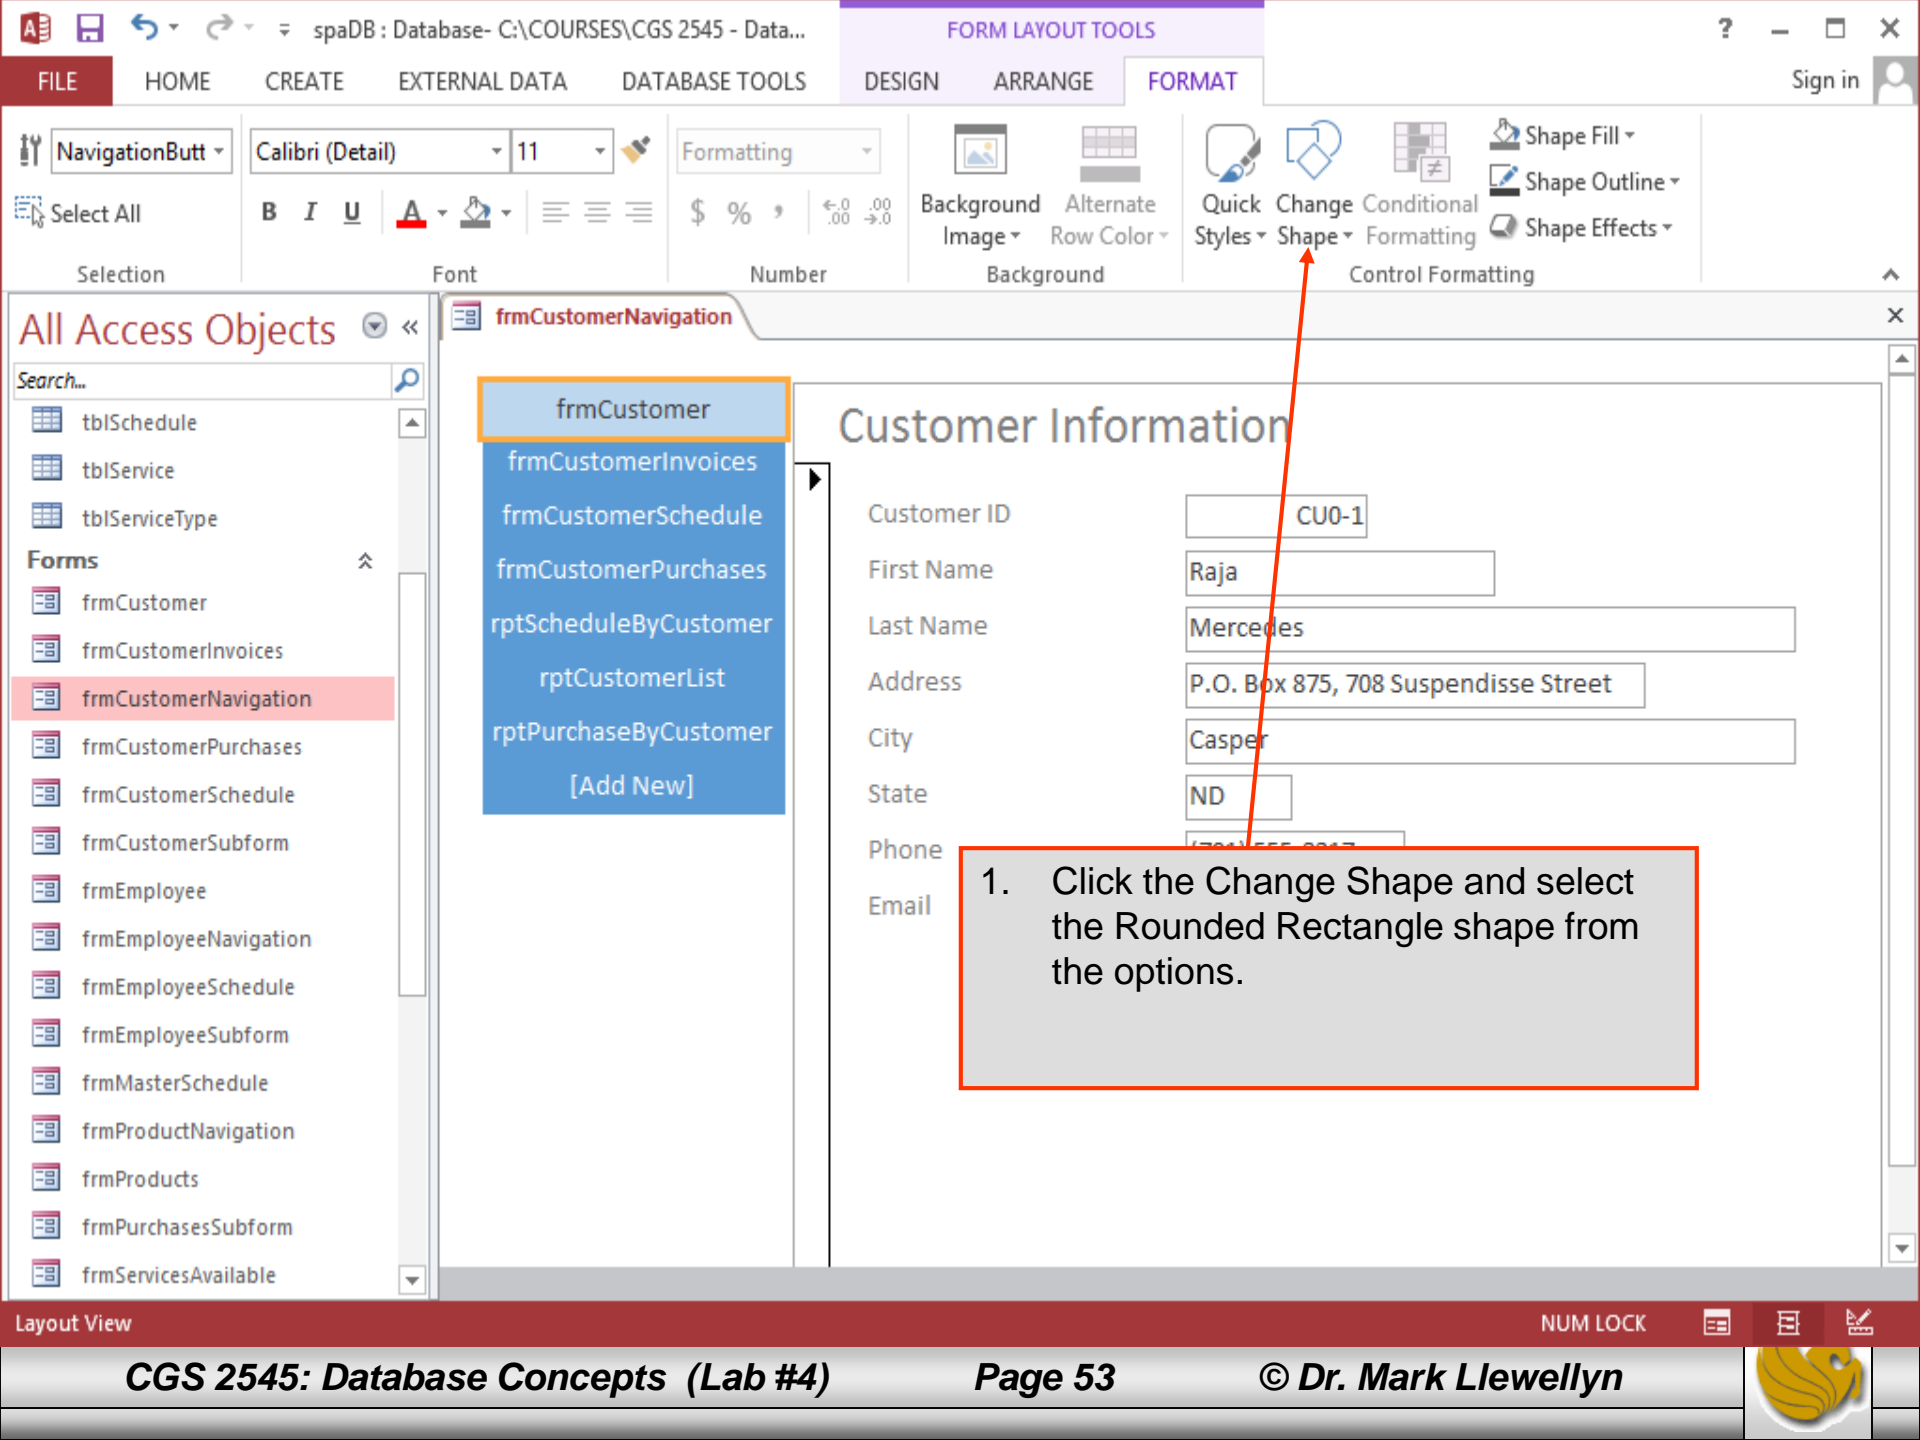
spaDB : Database- C:\COURSES\CGS 2545 - Data...

FORM LAYOUT TOOLS

? – ☐ ✕

FILE HOME CREATE EXTERNAL DATA DATABASE TOOLS DESIGN ARRANGE FORMAT Sign in

NavigationButt

Select All

Selection

Calibri (Detail) 11

B I U

Font

Formatting

$ % ,

Number

Background Image

Alternate Row Color

Background

Quick Styles

Change Shape

Conditional Formatting

Shape Fill

Shape Outline

Shape Effects

Control Formatting

All Access Objects

Search...

tblSchedule

tblService

tblServiceType

Forms

frmCustomer

frmCustomerInvoices

frmCustomerNavigation

frmCustomerPurchases

frmCustomerSchedule

frmCustomerSubform

frmEmployee

frmEmployeeNavigation

frmEmployeeSchedule

frmEmployeeSubform

frmMasterSchedule

frmProductNavigation

frmProducts

frmPurchasesSubform

frmServicesAvailable

frmCustomerNavigation

frmCustomer

frmCustomerInvoices

frmCustomerSchedule

frmCustomerPurchases

rptScheduleByCustomer

rptCustomerList

rptPurchaseByCustomer

[Add New]

Customer Information

Customer ID CU0-1

First Name Raja

Last Name Mercedes

Address P.O. Box 875, 708 Suspendisse Street

City Casper

State ND

Phone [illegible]

Email

1. Click the Change Shape and select the Rounded Rectangle shape from the options.

Layout View NUM LOCK

CGS 2545: Database Concepts (Lab #4) Page 53 © Dr. Mark Llewellyn